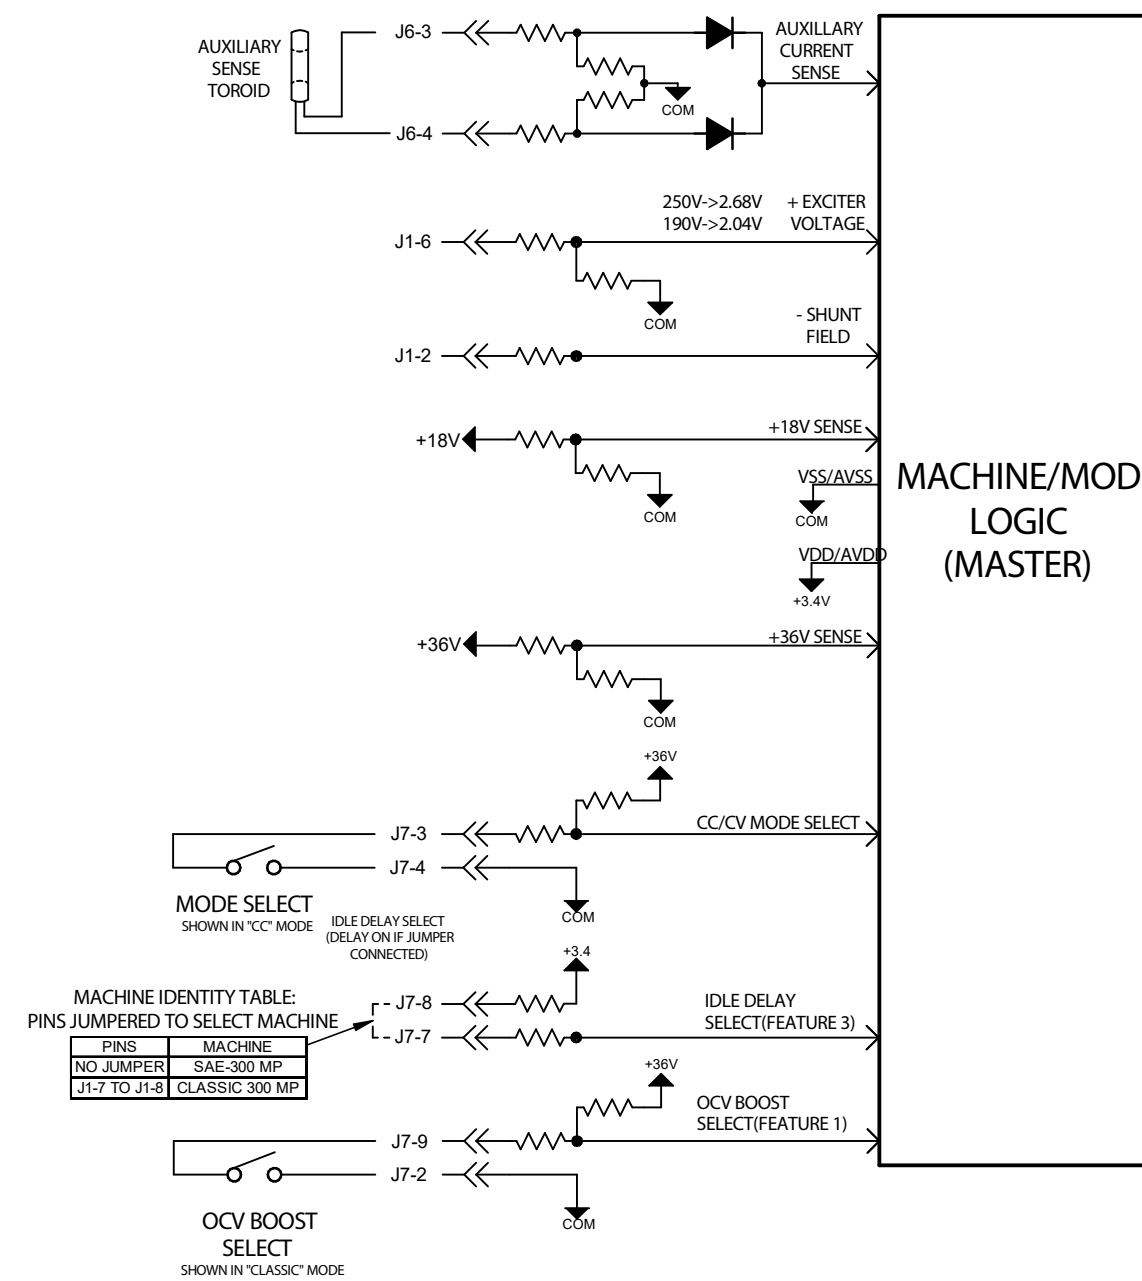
AUXILIARY SENSE TOROID

J6-3

AUXILLARY CURRENT SENSE

COM

J6-4

250V->2.68V
190V->2.04V

+ EXCITER VOLTAGE

J1-6

COM

- SHUNT FIELD

J1-2

+18V

+18V SENSE

COM

VSS/AVSS

COM

MACHINE/MOD LOGIC (MASTER)

VDD/AVDD

+3.4V

+36V

+36V SENSE

COM

+36V

J7-3

CC/CV MODE SELECT

J7-4

MODE SELECT
SHOWN IN "CC" MODE

COM

IDLE DELAY SELECT (DELAY ON IF JUMPER CONNECTED)

+3.4

MACHINE IDENTITY TABLE:
PINS JUMPERED TO SELECT MACHINE

J7-8

J7-7

IDLE DELAY SELECT(FEATURE 3)

| PINS | MACHINE |
|---|---|
| NO JUMPER | SAE-300 MP |
| J1-7 TO J1-8 | CLASSIC 300 MP |

+36V

OCV BOOST SELECT(FEATURE 1)

J7-9

J7-2

COM

OCV BOOST SELECT
SHOWN IN "CLASSIC" MODE